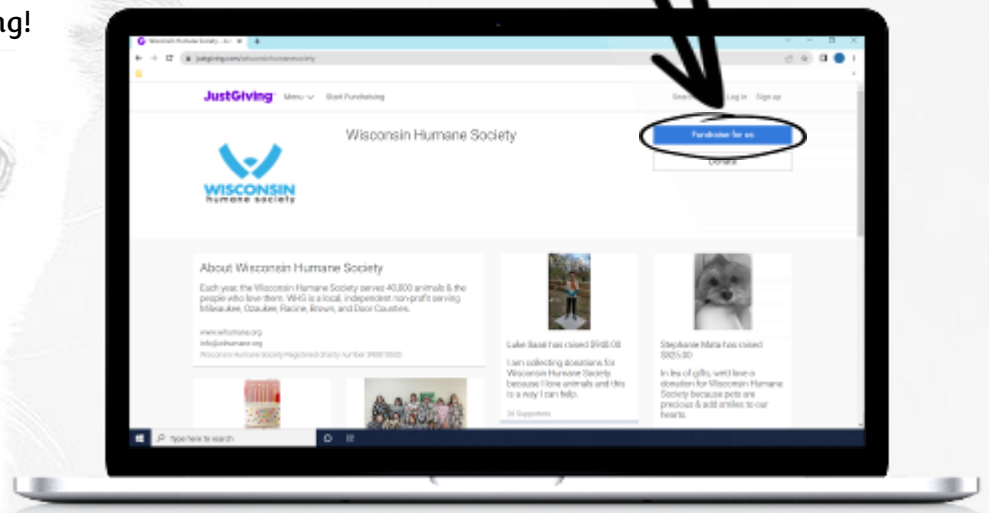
ng!

Wisconsin Humane Society - JustGiving

justgiving.com/wisconsinhumanesociety

JustGiving Menu Start Fundraising

Search Log in Sign up

Wisconsin Humane Society

Fundraise for us

Donate

WISCONSIN humane society

About Wisconsin Humane Society

Each year, the Wisconsin Humane Society serves 40,000 animals & the people who love them. WHS is a local, independent non-profit serving Milwaukee, Ozaukee, Racine, Brown, and Door Counties.

www.wihumane.org
info@wihumane.org
Wisconsin Humane Society Registered charity number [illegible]

Luke Sase has raised $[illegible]

I am collecting donations for Wisconsin Humane Society because I love animals and this is a way I can help.

24 Supporters

Stephanie Mata has raised $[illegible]

In lieu of gifts, we'd love a donation for Wisconsin Humane Society because pets are precious & add smiles to our hearts.

Type here to search